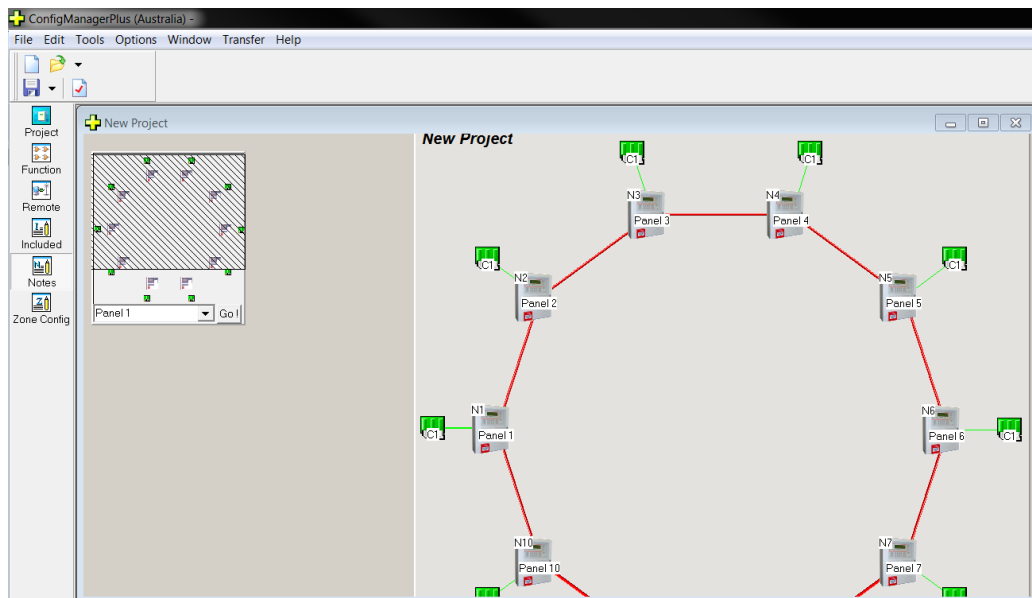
ConfigManagerPlus (Australia) -

File Edit Tools Options Window Transfer Help

Project
Function
Remote
Included
Notes
Zone Config

New Project

Panel 1
Go !

New Project

C1
N3
Panel 3
C1
N4
Panel 4
C1
N2
Panel 2
C1
N5
Panel 5
N1
C1
Panel 1
N6
Panel 6
C1
N10
Panel 10
N7
Panel 7